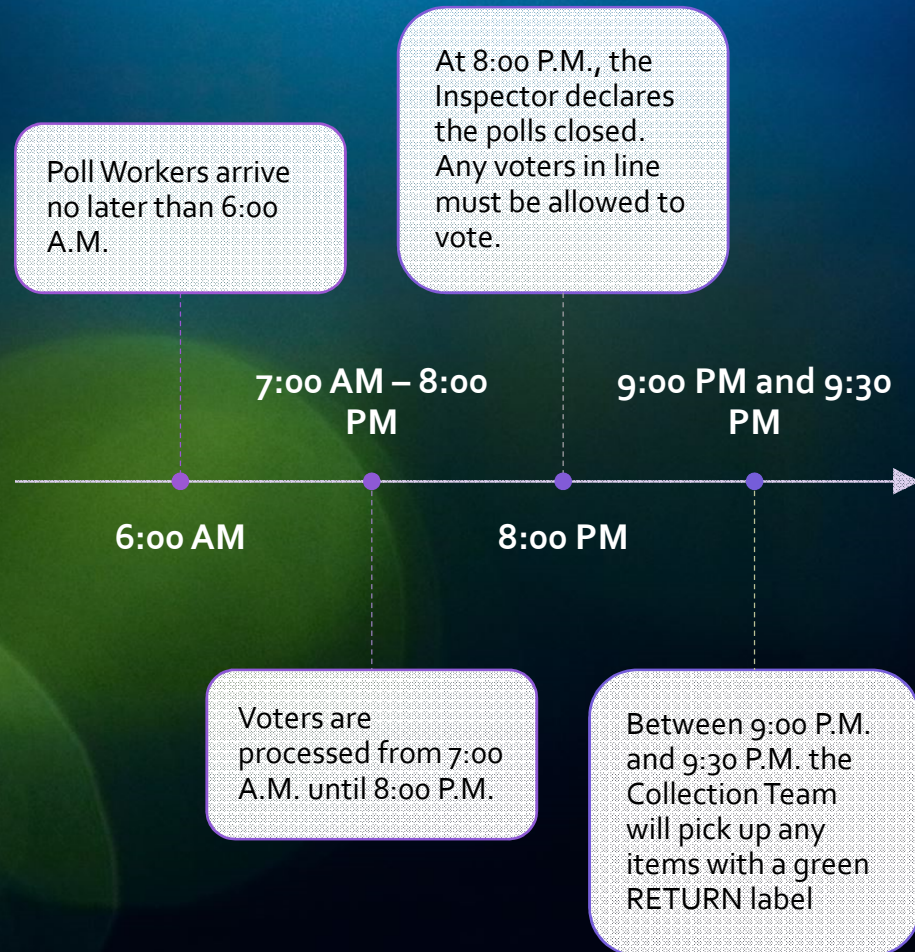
Poll Workers arrive no later than 6:00 A.M.

At 8:00 P.M., the Inspector declares the polls closed. Any voters in line must be allowed to vote.

7:00 AM – 8:00 PM

9:00 PM and 9:30 PM

6:00 AM

8:00 PM

Voters are processed from 7:00 A.M. until 8:00 P.M.

Between 9:00 P.M. and 9:30 P.M. the Collection Team will pick up any items with a green RETURN label